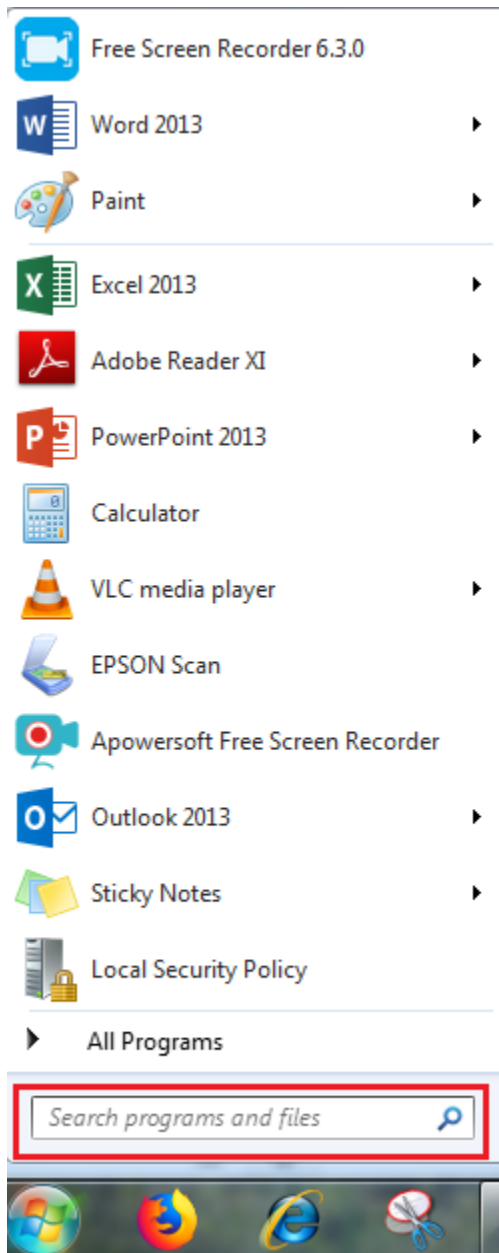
Free Screen Recorder 6.3.0
Word 2013
Paint
Excel 2013
Adobe Reader XI
PowerPoint 2013
Calculator
VLC media player
EPSON Scan
Apowersoft Free Screen Recorder
Outlook 2013
Sticky Notes
Local Security Policy
All Programs
Search programs and files